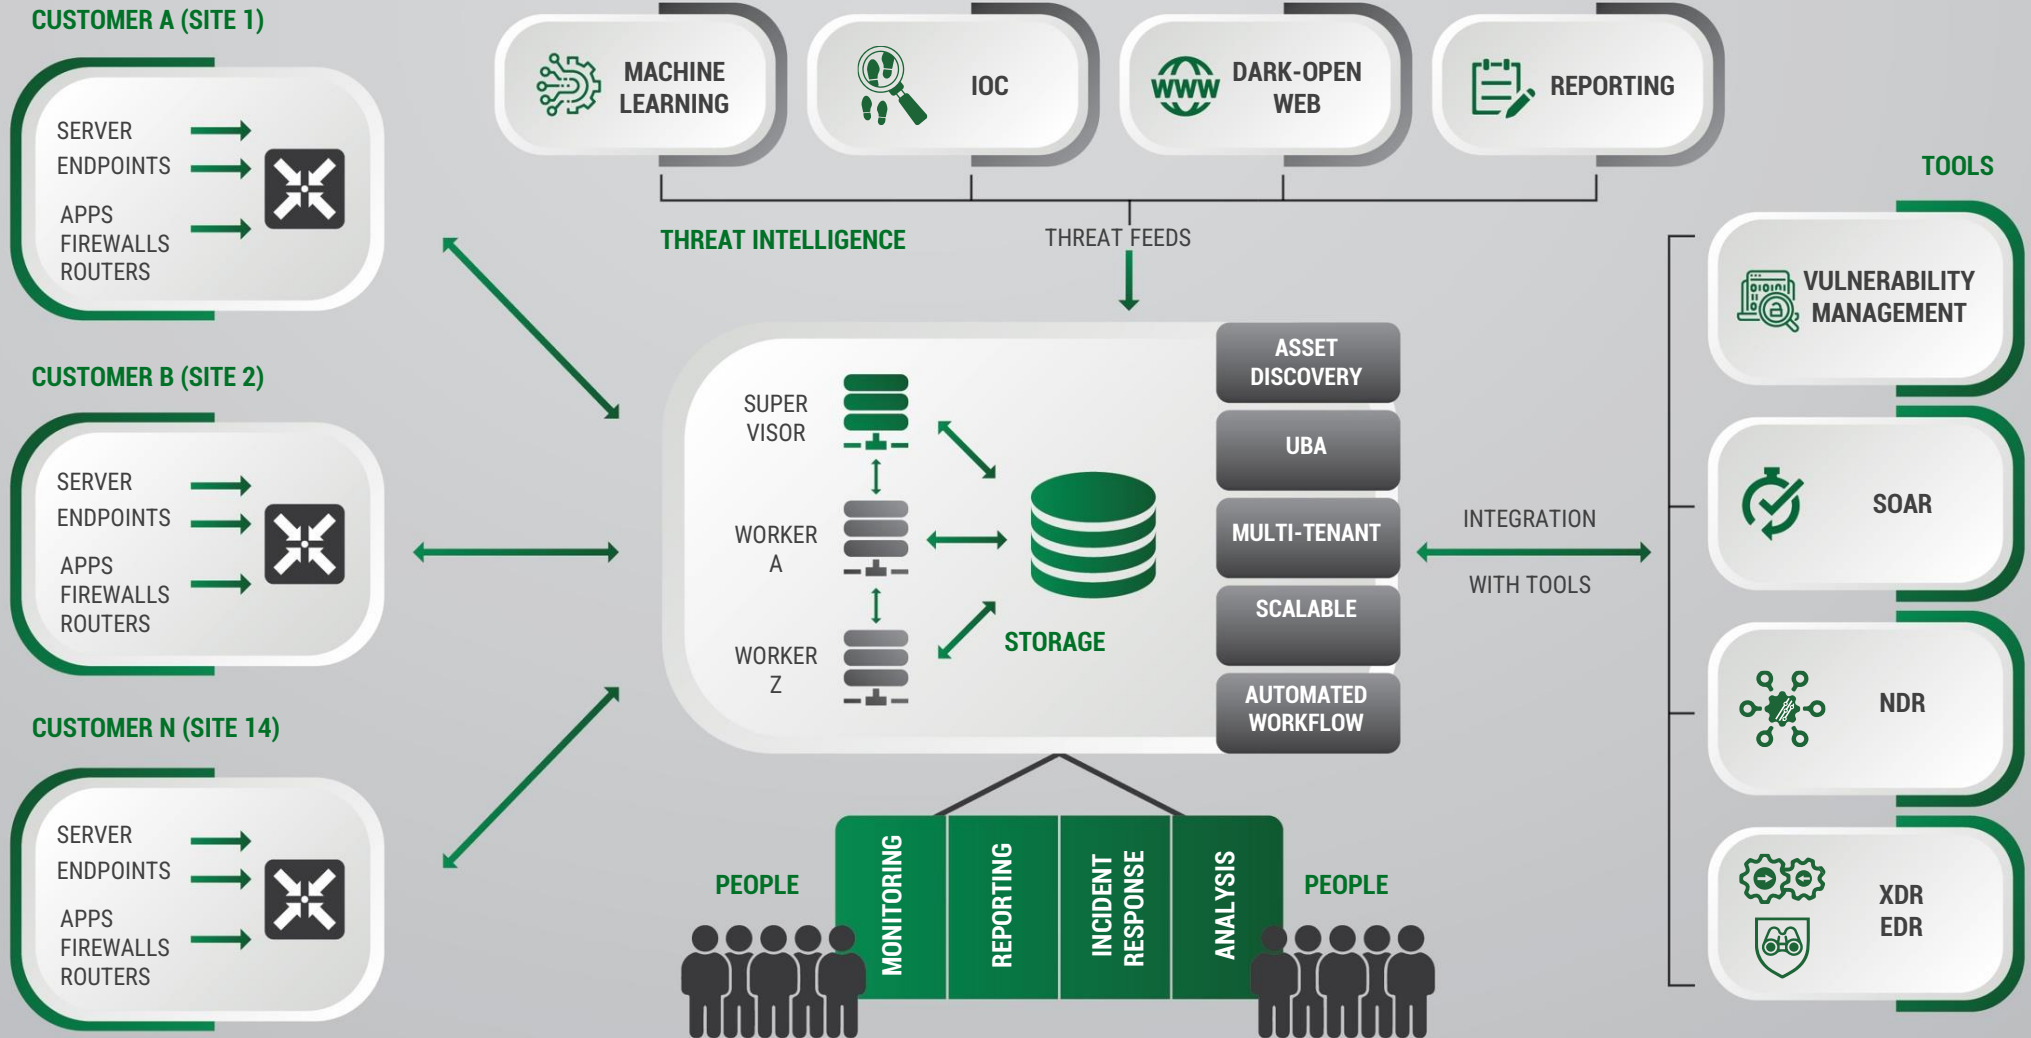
CUSTOMER A (SITE 1)

SERVER
ENDPOINTS
APPS
FIREWALLS
ROUTERS

CUSTOMER B (SITE 2)

SERVER
ENDPOINTS
APPS
FIREWALLS
ROUTERS

CUSTOMER N (SITE 14)

SERVER
ENDPOINTS
APPS
FIREWALLS
ROUTERS

MACHINE LEARNING

IOC

WWW

DARK-OPEN WEB

REPORTING

THREAT INTELLIGENCE

THREAT FEEDS

SUPER VISOR

WORKER A

WORKER Z

STORAGE

ASSET DISCOVERY

UBA

MULTI-TENANT

SCALABLE

AUTOMATED WORKFLOW

INTEGRATION

WITH TOOLS

TOOLS

VULNERABILITY MANAGEMENT

SOAR

NDR

XDR
EDR

PEOPLE

MONITORING

REPORTING

INCIDENT RESPONSE

ANALYSIS

PEOPLE